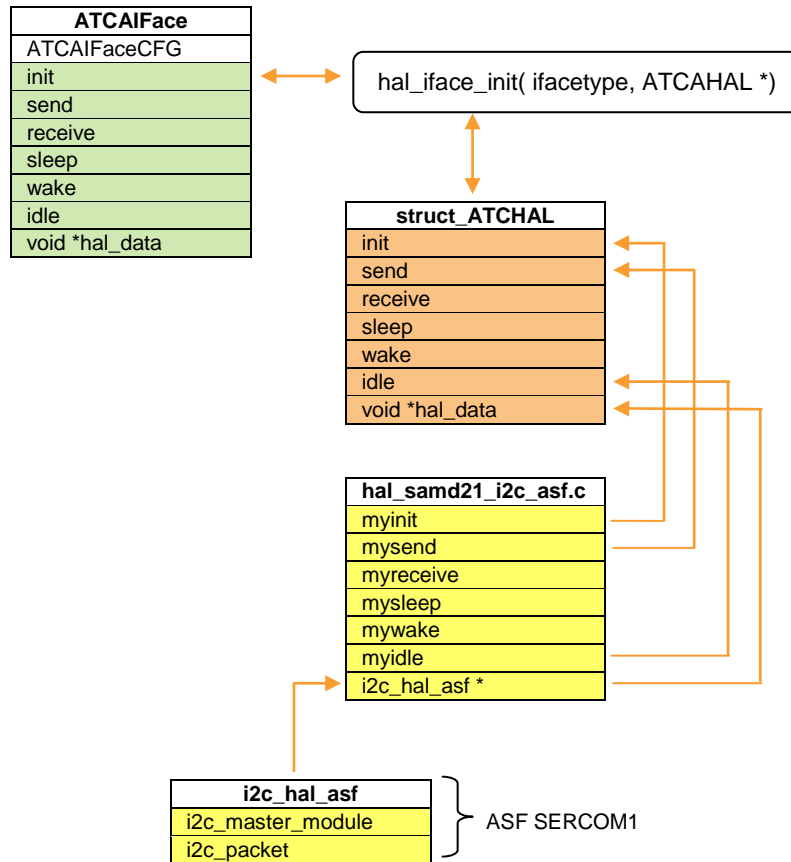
| ATCAIFace |
|---|
| ATCAIFaceCFG |
| init |
| send |
| receive |
| sleep |
| wake |
| idle |
| void *hal_data |

hal_iface_init( ifacetype, ATCAHAL *)

| struct_ATCHAL |
|---|
| init |
| send |
| receive |
| sleep |
| wake |
| idle |
| void *hal_data |

| hal_samd21_i2c_asf.c |
|---|
| myinit |
| mysend |
| myreceive |
| mysleep |
| mywake |
| myidle |
| i2c_hal_asf * |

| i2c_hal_asf |
|---|
| i2c_master_module |
| i2c_packet |

ASF SERCOM1